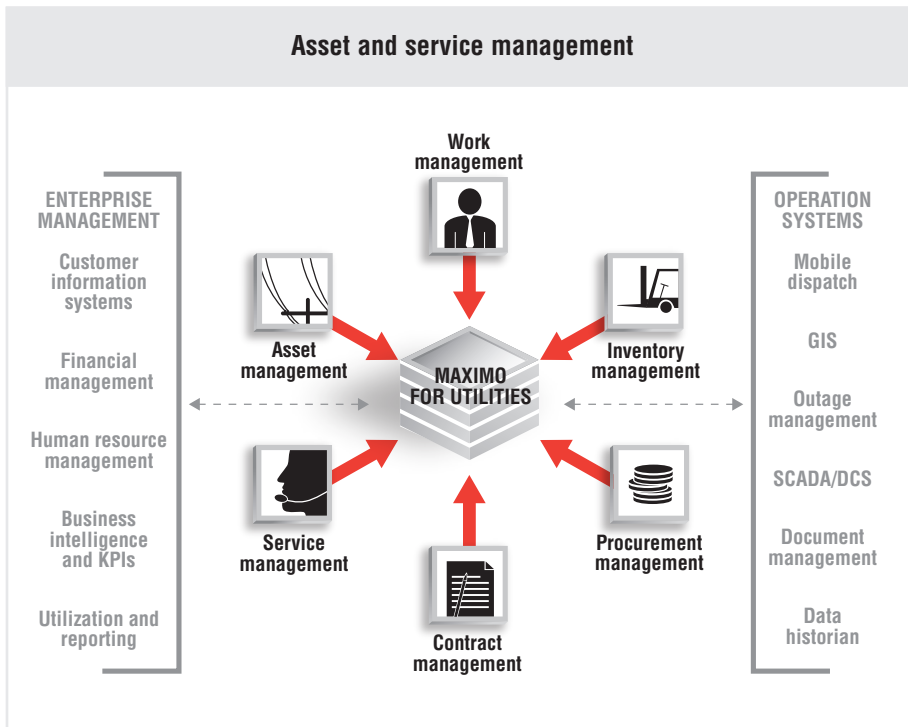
Asset and service management

ENTERPRISE MANAGEMENT

Customer information systems

Financial management

Human resource management

Business intelligence and KPIs

Utilization and reporting

Work management

Asset management

Inventory management

MAXIMO FOR UTILITIES

Service management

Procurement management

Contract management

OPERATION SYSTEMS

Mobile dispatch

GIS

Outage management

SCADA/DCS

Document management

Data historian